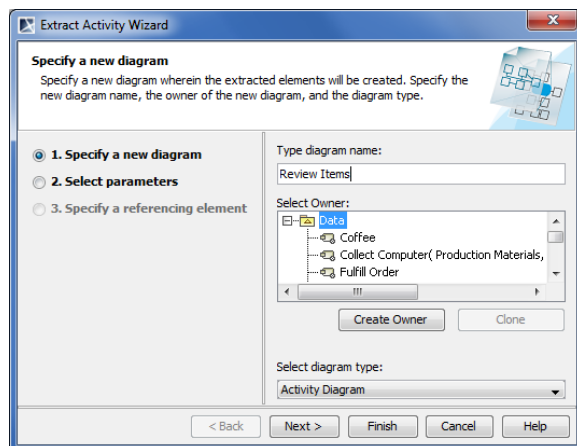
Extract Activity Wizard

Specify a new diagram

Specify a new diagram wherein the extracted elements will be created. Specify the new diagram name, the owner of the new diagram, and the diagram type.

1. Specify a new diagram

2. Select parameters

3. Specify a referencing element

Type diagram name:

Review Items

Select Owner:

Data

Coffee

Collect Computer( Production Materials,

Fulfill Order

Create Owner

Clone

Select diagram type:

Activity Diagram

< Back

Next >

Finish

Cancel

Help